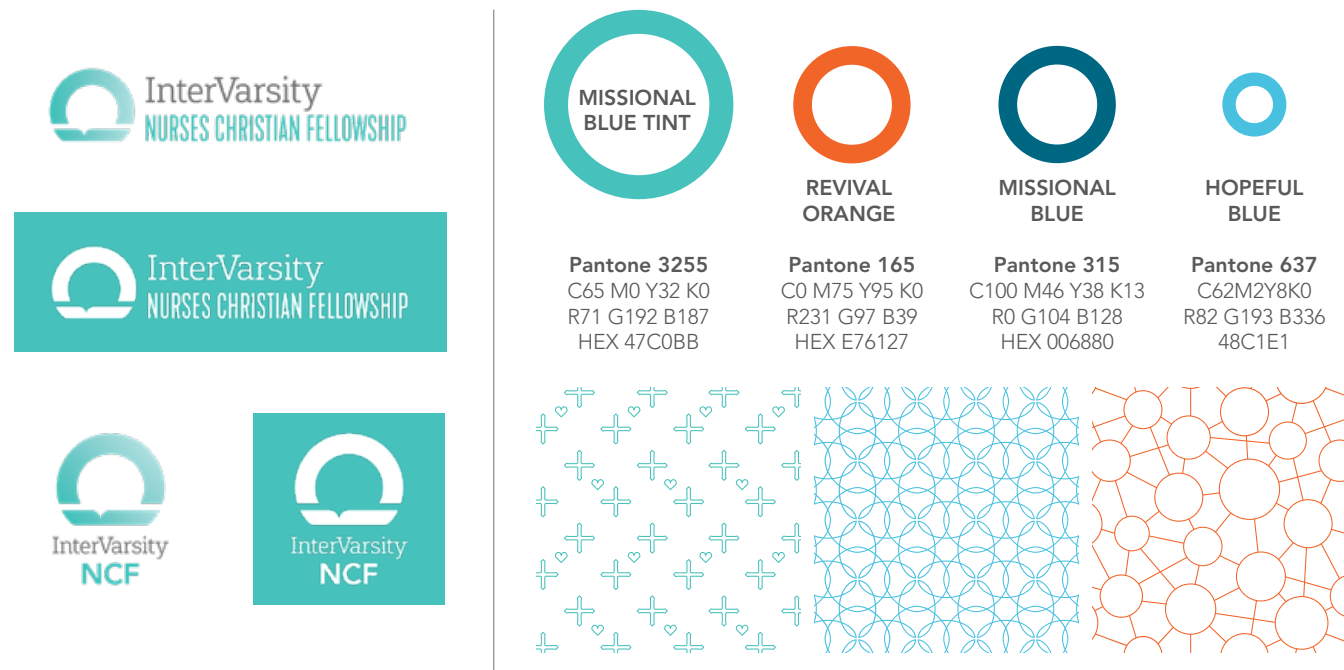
InterVarsity
NURSES CHRISTIAN FELLOWSHIP

InterVarsity
NURSES CHRISTIAN FELLOWSHIP

InterVarsity
NCF

InterVarsity
NCF

MISSIONAL BLUE TINT

REVIVAL ORANGE

MISSIONAL BLUE

HOPEFUL BLUE

Pantone 3255
C65 M0 Y32 K0
R71 G192 B187
HEX 47C0BB

Pantone 165
C0 M75 Y95 K0
R231 G97 B39
HEX E76127

Pantone 315
C100 M46 Y38 K13
R0 G104 B128
HEX 006880

Pantone 637
C62M2Y8K0
R82 G193 B336
48C1E1